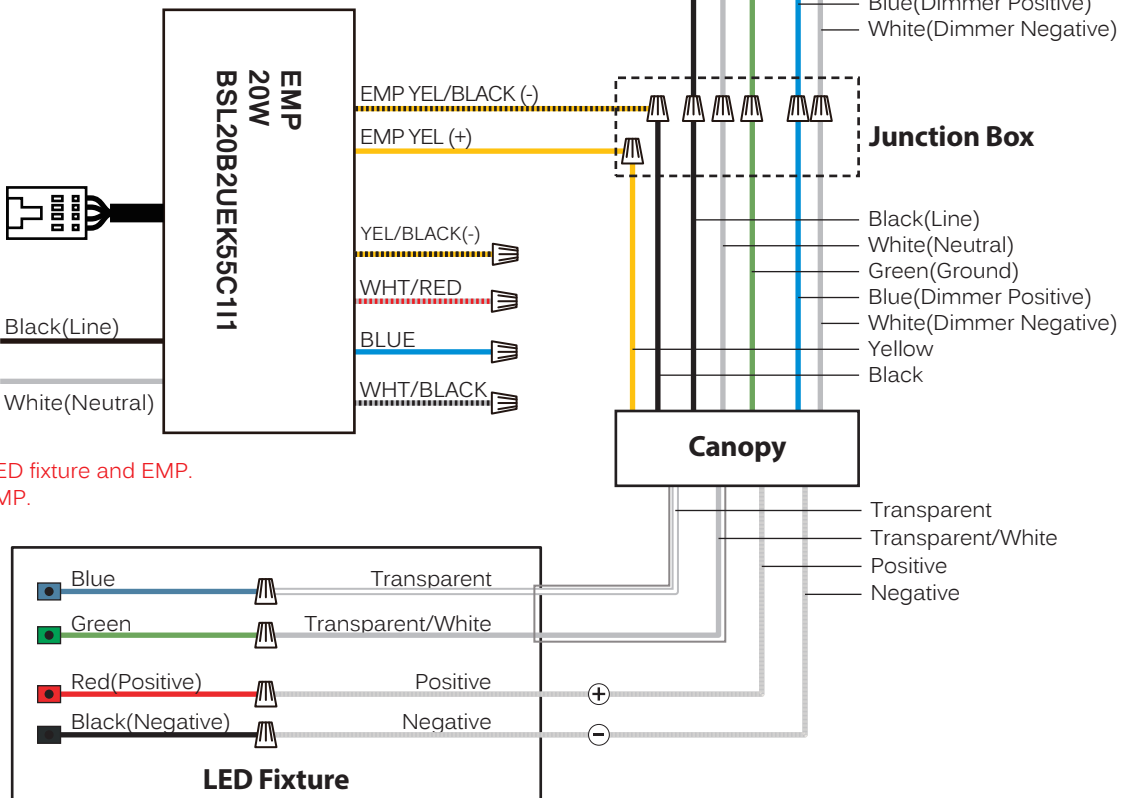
Blue(Dimmer Positive)
White(Dimmer Negative)

EMP
20W
BSL20B2UEK55C1I1

EMP YEL/BLACK (-)
EMP YEL (+)

Junction Box

YEL/BLACK(-)
WHT/RED
BLUE
WHT/BLACK

Black(Line)
White(Neutral)

Black(Line)
White(Neutral)
Green(Ground)
Blue(Dimmer Positive)
White(Dimmer Negative)
Yellow
Black

Canopy

ED fixture and EMP.
MP.

Transparent
Transparent/White
Positive
Negative

Blue
Transparent
Green
Transparent/White
Red(Positive)
Positive
Black(Negative)
Negative

LED Fixture